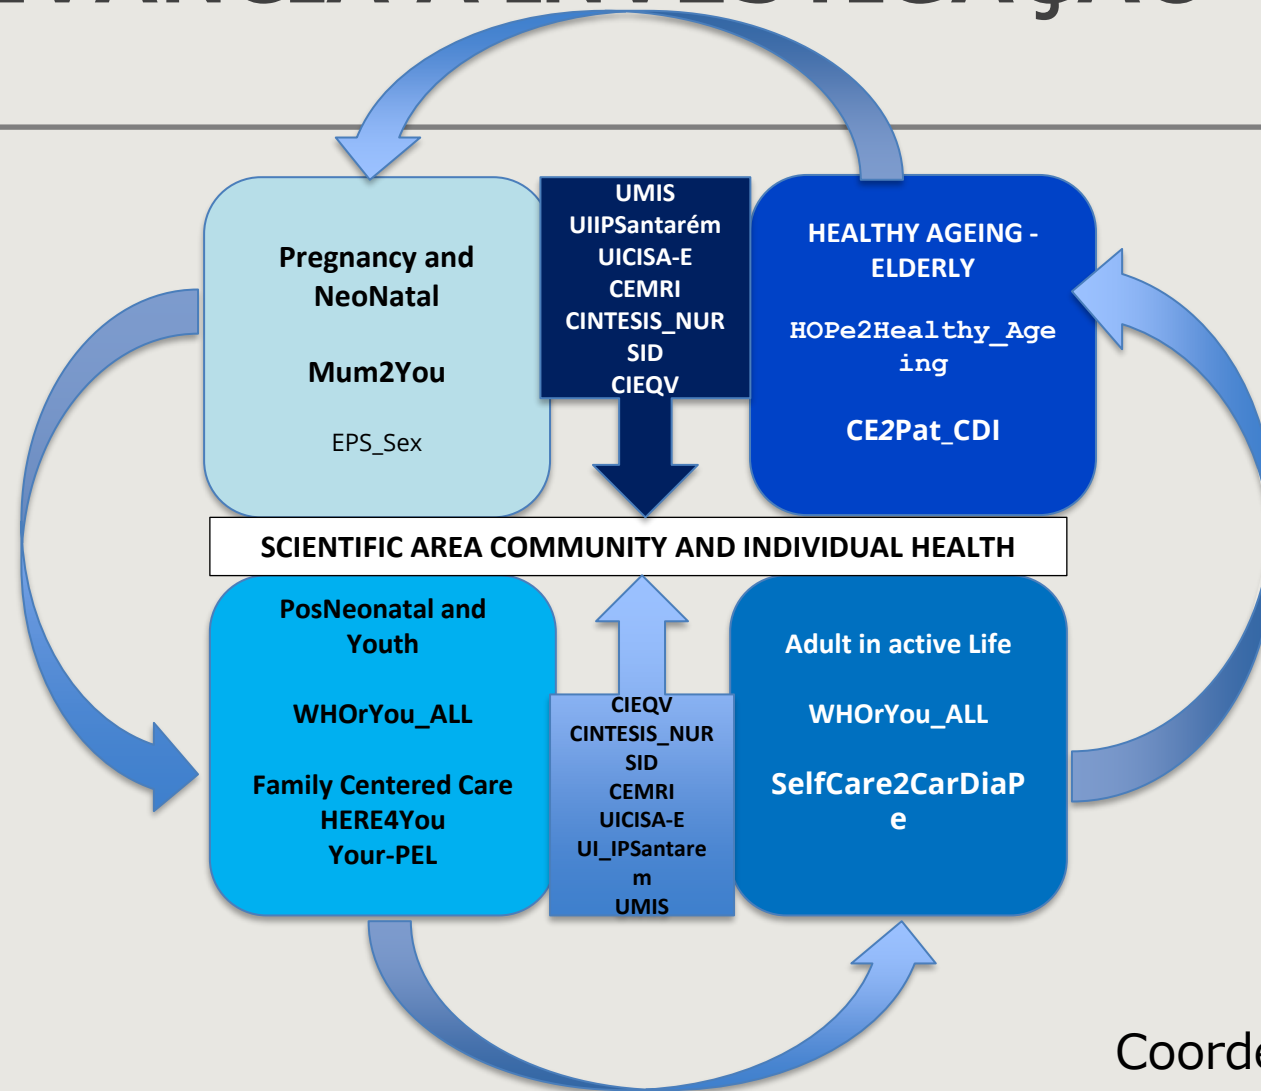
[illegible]

Pregnancy and NeoNatal

Mum2You

EPS_Sex

UMIS
UIIPSantarém
UICISA-E
CEMRI
CINTESIS_NUR
SID
CIEQV

HEALTHY AGEING - ELDERLY

HOPe2Healthy_Ageing

CE2Pat_CDI

SCIENTIFIC AREA COMMUNITY AND INDIVIDUAL HEALTH

PosNeonatal and Youth

WHOrYou_ALL

Family Centered Care
HERE4You
Your-PEL

CIEQV
CINTESIS_NUR
SID
CEMRI
UICISA-E
UI_IPSantarem
UMIS

Adult in active Life

WHOrYou_ALL

SelfCare2CarDiaPe

Coord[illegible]